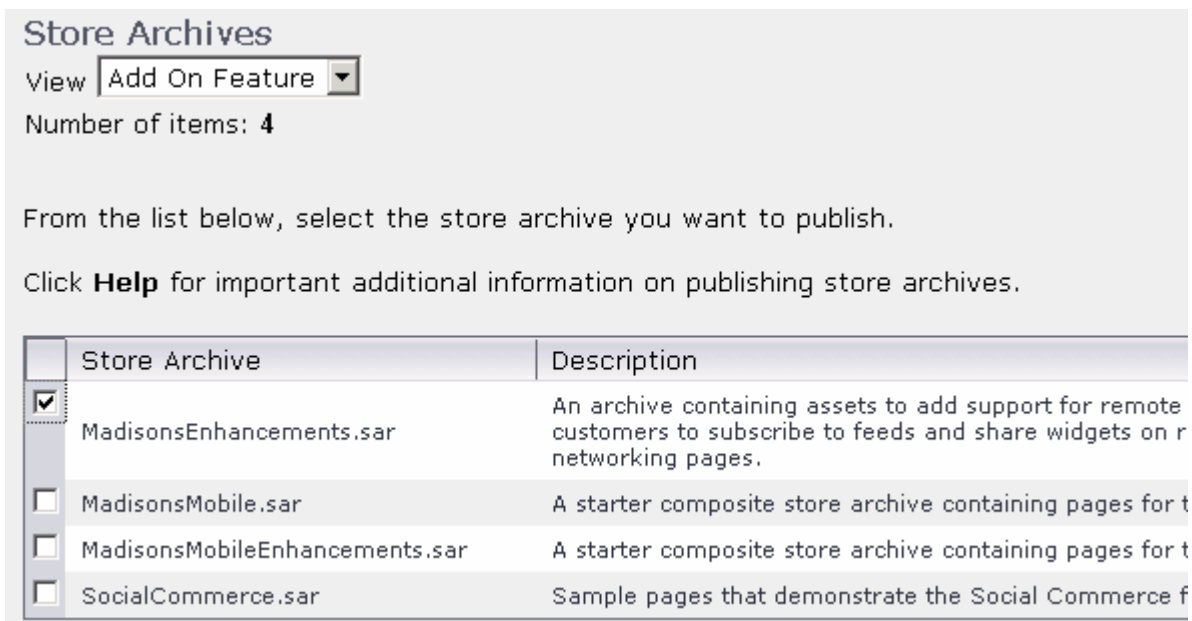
Store Archives

View Add On Feature

Number of items: 4

From the list below, select the store archive you want to publish.

Click **Help** for important additional information on publishing store archives.

| | Store Archive | Description |
|---|---|---|
| ☑ | MadisonsEnhancements.sar | An archive containing assets to add support for remote customers to subscribe to feeds and share widgets on r networking pages. |
| ☐ | MadisonsMobile.sar | A starter composite store archive containing pages for t |
| ☐ | MadisonsMobileEnhancements.sar | A starter composite store archive containing pages for t |
| ☐ | SocialCommerce.sar | Sample pages that demonstrate the Social Commerce f |